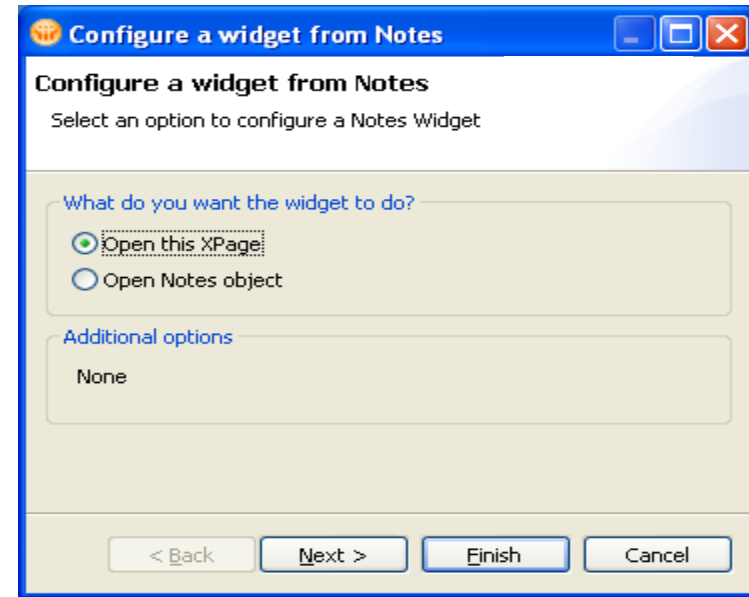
Configure a widget from Notes

Configure a widget from Notes

Select an option to configure a Notes Widget

What do you want the widget to do?

Open this XPage

Open Notes object

Additional options

None

< Back

Next >

Finish

Cancel